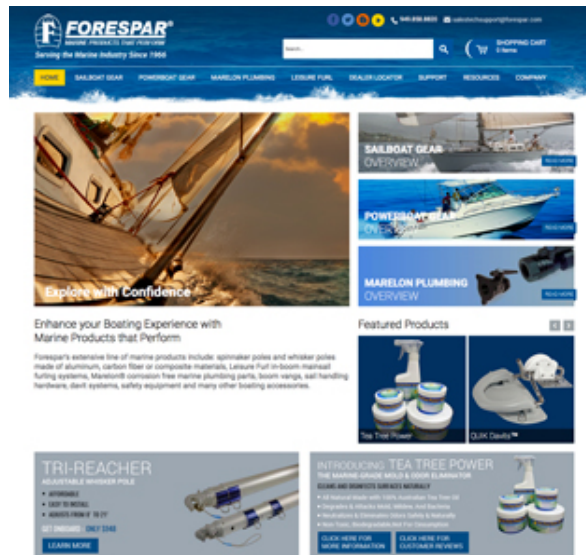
FORESPAR®
MARINE PRODUCTS THAT PERFORM
Serving the Marine Industry Since 1966

949.858.8820 sales@forespar.com

Search

SHOPPING CART
0 items

HOME SAILBOAT GEAR POWERBOAT GEAR MARELON PLUMBING LEISURE FURL DEALER LOCATOR SUPPORT RESOURCES COMPANY

Explore with Confidence

SAILBOAT GEAR
OVERVIEW
READ MORE

POWERBOAT GEAR
OVERVIEW
READ MORE

MARELON PLUMBING
OVERVIEW
READ MORE

Enhance your Boating Experience with Marine Products that Perform

Forespar's extensive line of marine products include: spinnaker poles and whisker poles made of aluminum, carbon fiber or composite materials, Leisure Furl in-boom mainsail furling systems, Marelon® corrosion free marine plumbing parts, boom vangs, sail handling hardware, davit systems, safety equipment and many other boating accessories.

Featured Products

Tea Tree Power

QUIK Davits™

TRI-REACHER
ADJUSTABLE WHISKER POLE
• AFFORDABLE
• EASY TO INSTALL
• ADJUSTS FROM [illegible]
GET ONBOARD - ONLY $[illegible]
LEARN MORE

INTRODUCING TEA TREE POWER
THE MARINE GRADE MOLD & ODOR ELIMINATOR
CLEANS AND DISINFECTS SURFACES NATURALLY
• All Natural Made with 100% Australian Tea Tree Oil
• Degrades & Attacks Mold, Mildew, And Bacteria
• Neutralizes & Eliminates Odors Safely & Naturally
• Non-Toxic, Biodegradable Not For Consumption

CLICK HERE FOR MORE INFORMATION
CLICK HERE FOR CUSTOMER REVIEWS